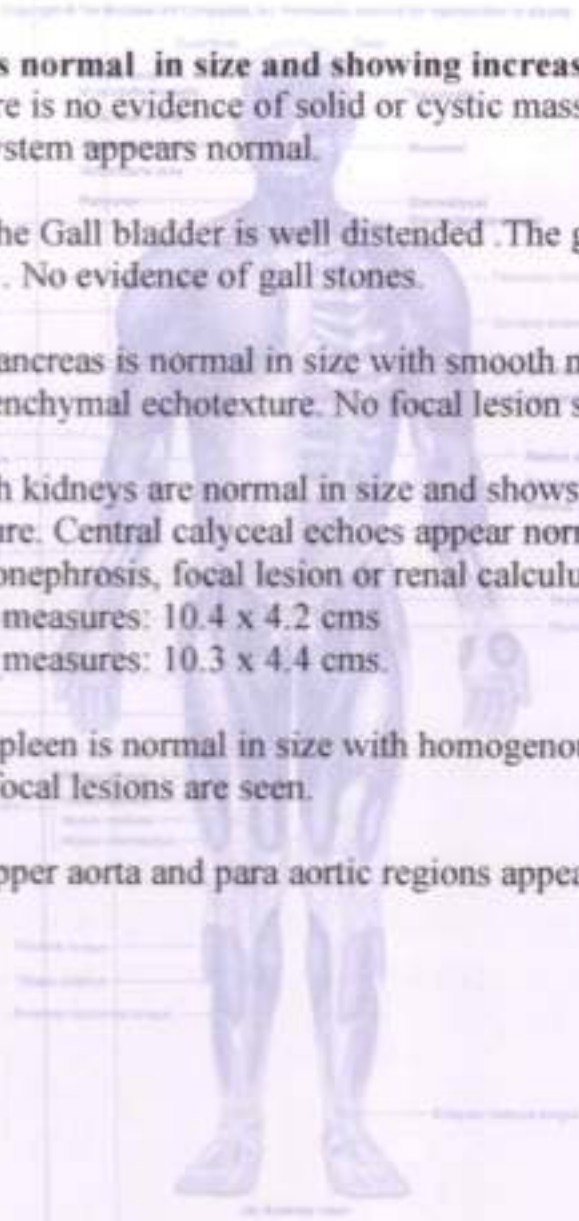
s normal in size and showing increas
re is no evidence of solid or cystic mass
stem appears normal.

he Gall bladder is well distended .The g
. No evidence of gall stones.

ancreas is normal in size with smooth m
enchymal echotexture. No focal lesion s

h kidneys are normal in size and shows
re. Central calyceal echoes appear norm
onephrosis, focal lesion or renal calculu
measures: 10.4 x 4.2 cms
measures: 10.3 x 4.4 cms.

pleen is normal in size with homogenou
focal lesions are seen.

pper aorta and para aortic regions appea